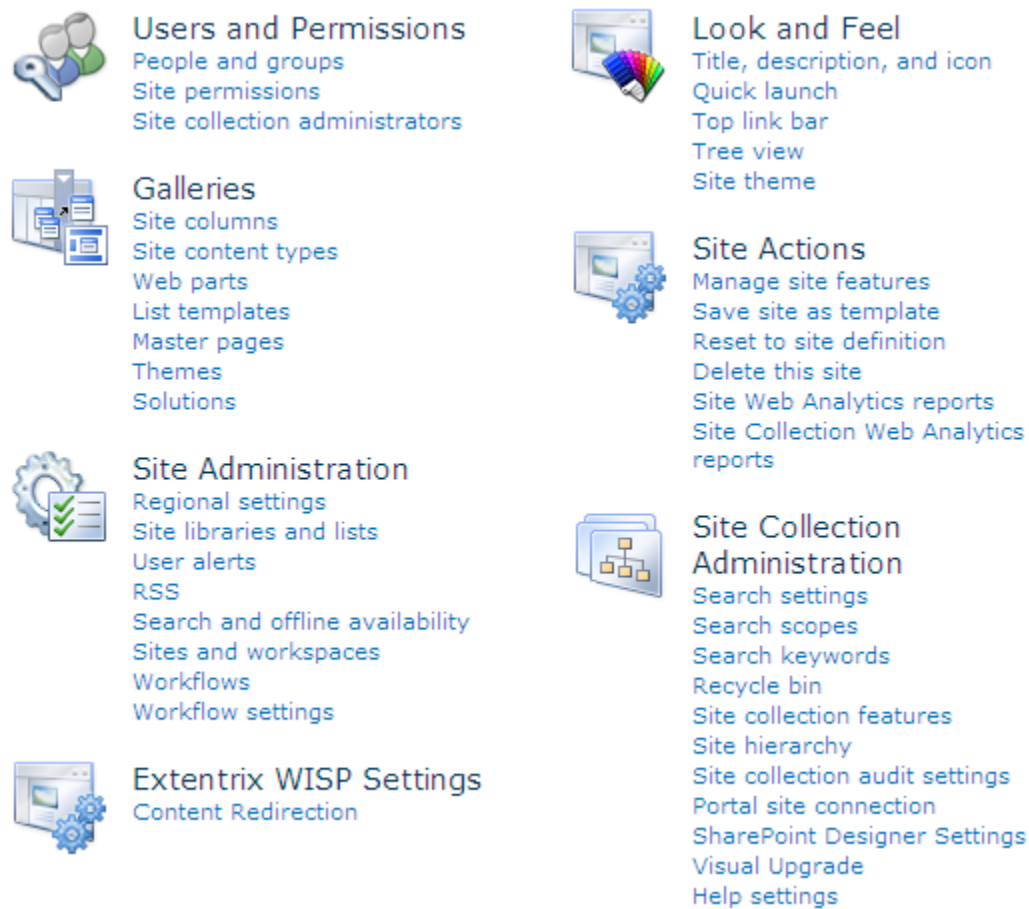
Users and Permissions
People and groups
Site permissions
Site collection administrators

Galleries
Site columns
Site content types
Web parts
List templates
Master pages
Themes
Solutions

Site Administration
Regional settings
Site libraries and lists
User alerts
RSS
Search and offline availability
Sites and workspaces
Workflows
Workflow settings

Extentrix WISP Settings
Content Redirection

Look and Feel
Title, description, and icon
Quick launch
Top link bar
Tree view
Site theme

Site Actions
Manage site features
Save site as template
Reset to site definition
Delete this site
Site Web Analytics reports
Site Collection Web Analytics reports

Site Collection Administration
Search settings
Search scopes
Search keywords
Recycle bin
Site collection features
Site hierarchy
Site collection audit settings
Portal site connection
SharePoint Designer Settings
Visual Upgrade
Help settings